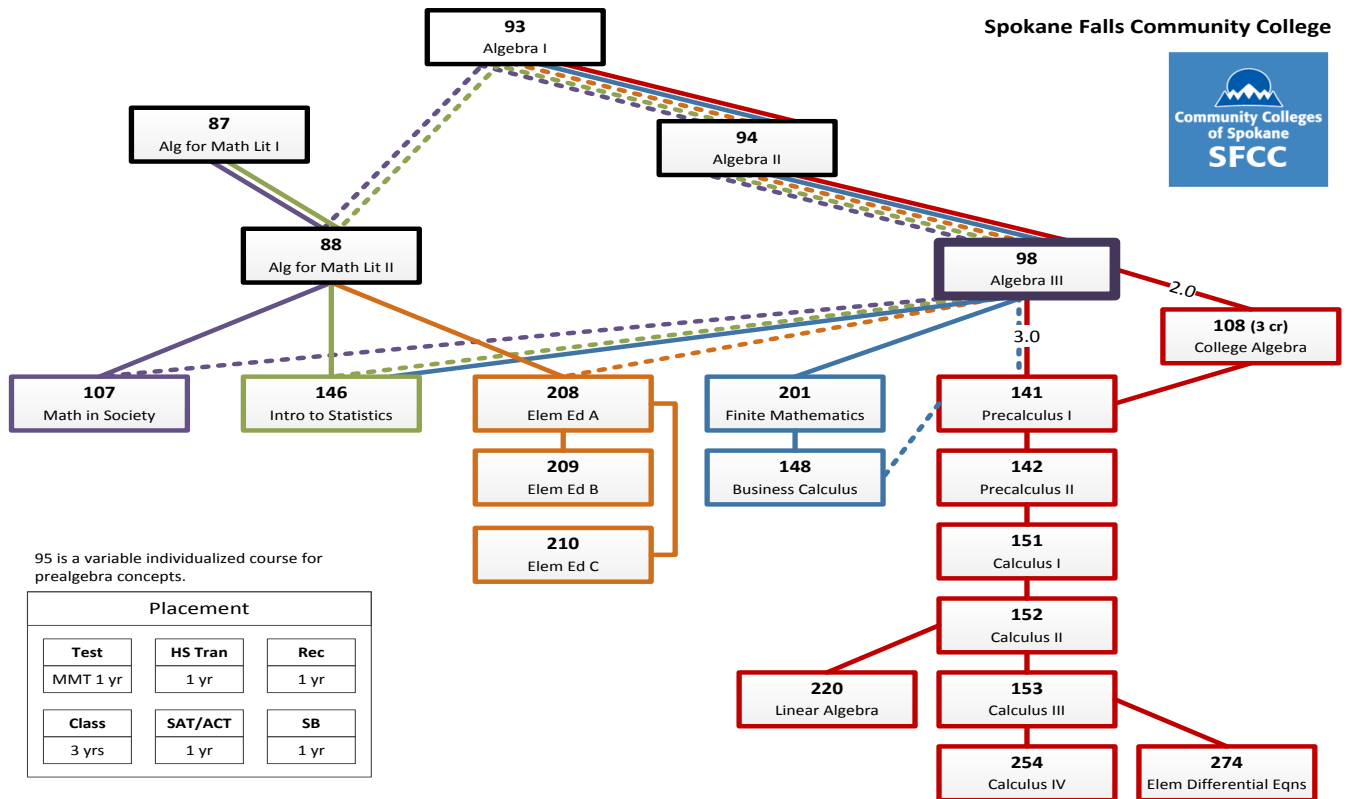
Spokane Falls Community College

Community Colleges of Spokane SFCC

93
Algebra I

87
Alg for Math Lit I

94
Algebra II

88
Alg for Math Lit II

98
Algebra III

2.0

108 (3 cr)
College Algebra

3.0

107
Math in Society

146
Intro to Statistics

208
Elem Ed A

201
Finite Mathematics

141
Precalculus I

209
Elem Ed B

148
Business Calculus

142
Precalculus II

210
Elem Ed C

151
Calculus I

152
Calculus II

220
Linear Algebra

153
Calculus III

254
Calculus IV

274
Elem Differential Eqns

95 is a variable individualized course for prealgebra concepts.

Placement

| Test | HS Tran | Rec |
|---|---|---|
| MMT 1 yr | 1 yr | 1 yr |
| Class | SAT/ACT | SB |
| 3 yrs | 1 yr | 1 yr |